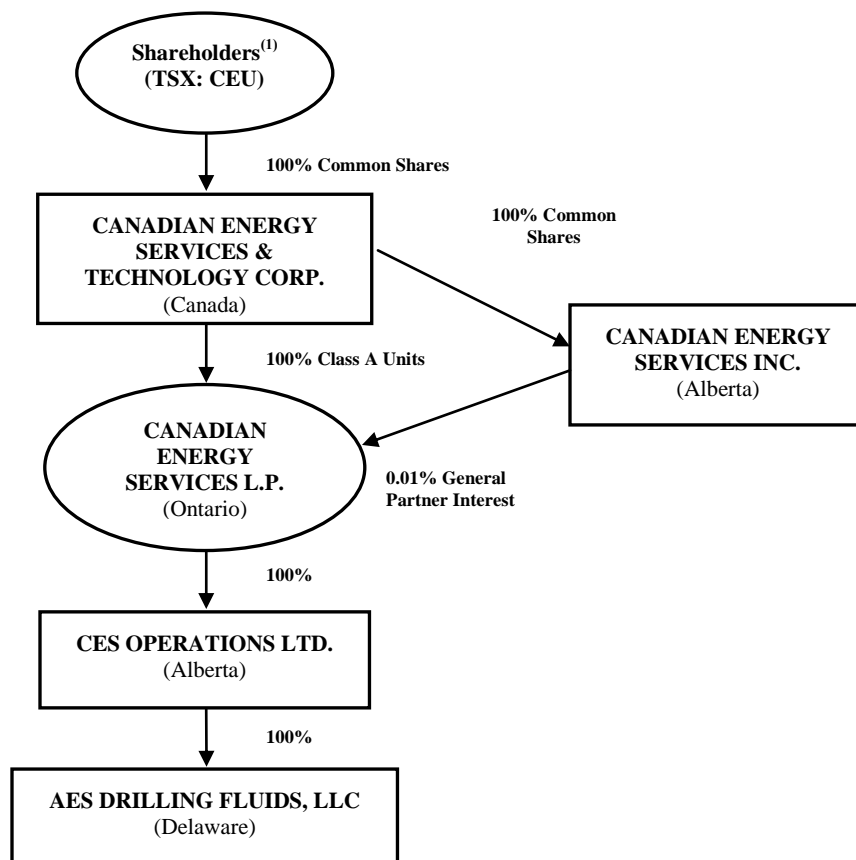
Shareholders$^{(1)}$
(TSX: CEU)

100% Common Shares

CANADIAN ENERGY SERVICES & TECHNOLOGY CORP.
(Canada)

100% Common Shares

CANADIAN ENERGY SERVICES INC.
(Alberta)

100% Class A Units

CANADIAN ENERGY SERVICES L.P.
(Ontario)

0.01% General Partner Interest

100%

CES OPERATIONS LTD.
(Alberta)

100%

AES DRILLING FLUIDS, LLC
(Delaware)